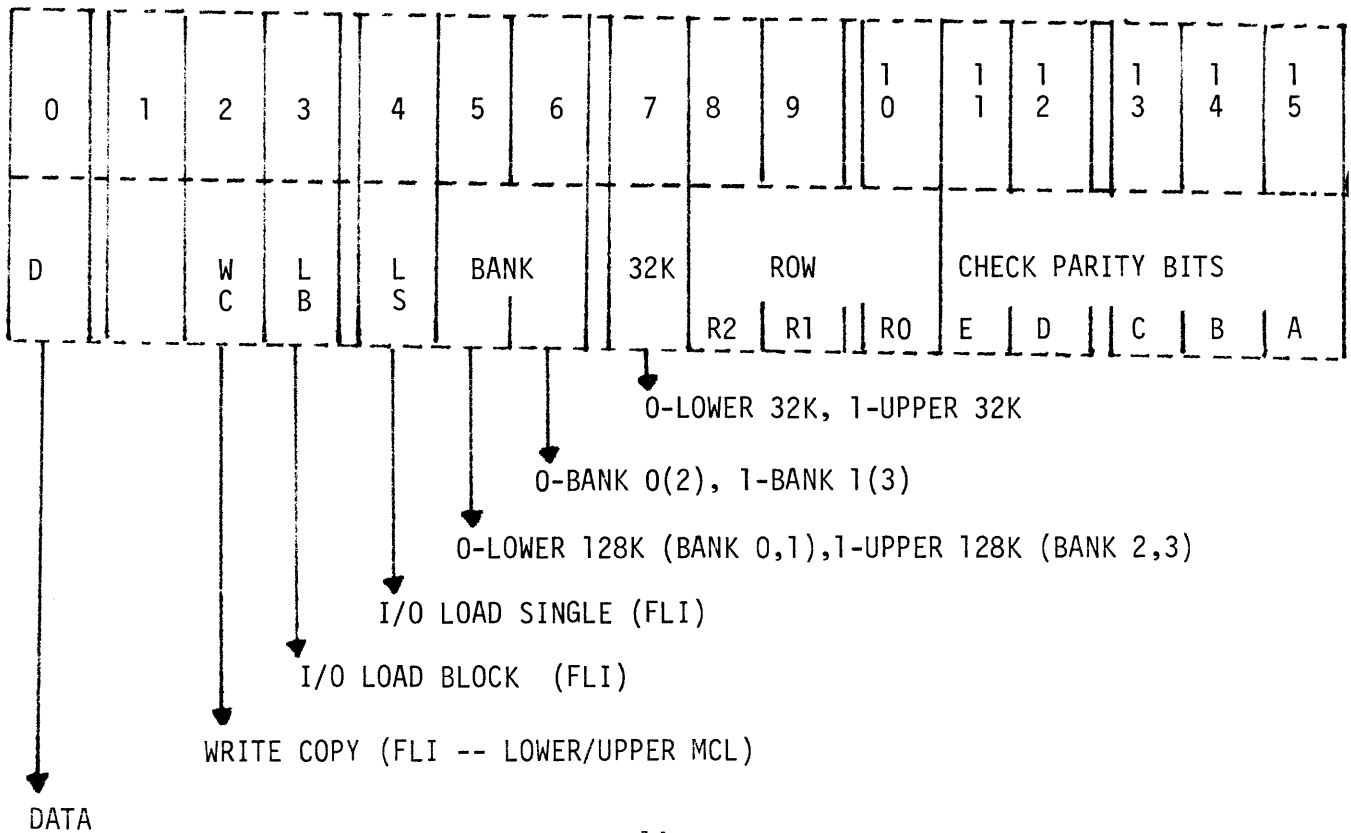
| 0 | 1 | 2 | 3 | 4 | 5 | 6 | 7 | 8 | 9 | 10 | 11 | 12 | 13 | 14 | 15 |
|---|---|---|---|---|---|---|---|---|---|---|---|---|---|---|---|
| D | | W C | L B | L S | BANK | | 32K | ROW R2 | R1 | R0 | CHECK PARITY BITS E | D | C | B | A |

0-LOWER 32K, 1-UPPER 32K

0-BANK 0(2), 1-BANK 1(3)

0-LOWER 128K (BANK 0,1),1-UPPER 128K (BANK 2,3)

I/O LOAD SINGLE (FLI)

I/O LOAD BLOCK (FLI)

WRITE COPY (FLI -- LOWER/UPPER MCL)

DATA